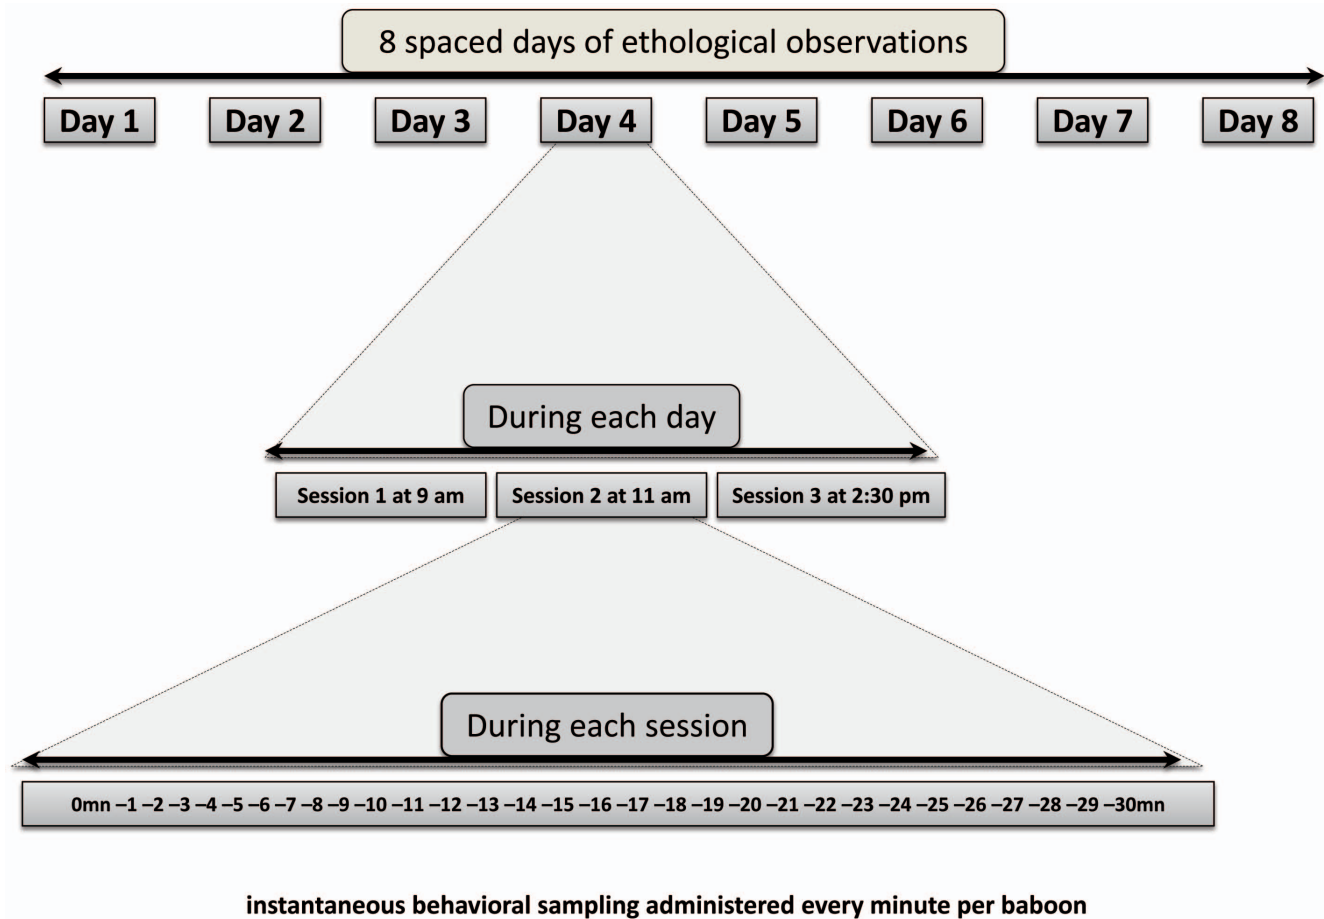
8 spaced days of ethological observations

Day 1 Day 2 Day 3 Day 4 Day 5 Day 6 Day 7 Day 8

During each day

Session 1 at 9 am Session 2 at 11 am Session 3 at 2:30 pm

During each session

0mn –1 –2 –3 –4 –5 –6 –7 –8 –9 –10 –11 –12 –13 –14 –15 –16 –17 –18 –19 –20 –21 –22 –23 –24 –25 –26 –27 –28 –29 –30mn

instantaneous behavioral sampling administered every minute per baboon